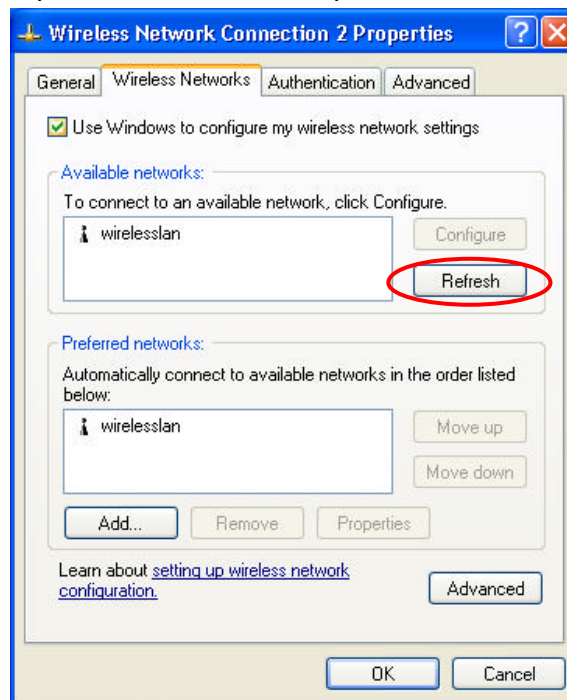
Wireless Network Connection 2 Properties

?

General | Wireless Networks | Authentication | Advanced

Use Windows to configure my wireless network settings

Available networks:

To connect to an available network, click Configure.

wirelesslan

Configure

Refresh

Preferred networks:

Automatically connect to available networks in the order listed below:

wirelesslan

Move up

Move down

Add...

Remove

Properties

Learn about setting up wireless network configuration.

Advanced

OK

Cancel